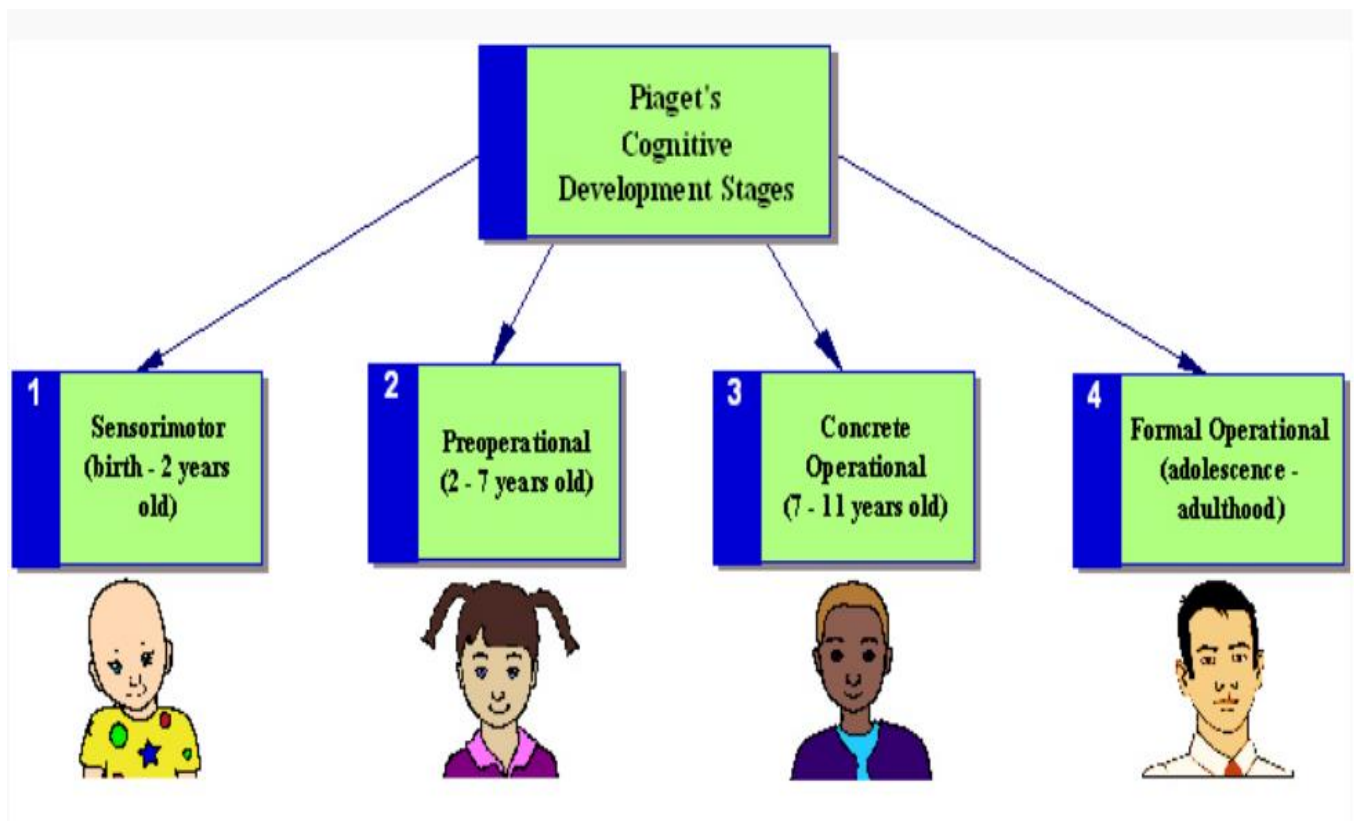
Piaget's Cognitive Development Stages

1 Sensorimotor (birth - 2 years old)

2 Preoperational (2 - 7 years old)

3 Concrete Operational (7 - 11 years old)

4 Formal Operational (adolescence - adulthood)